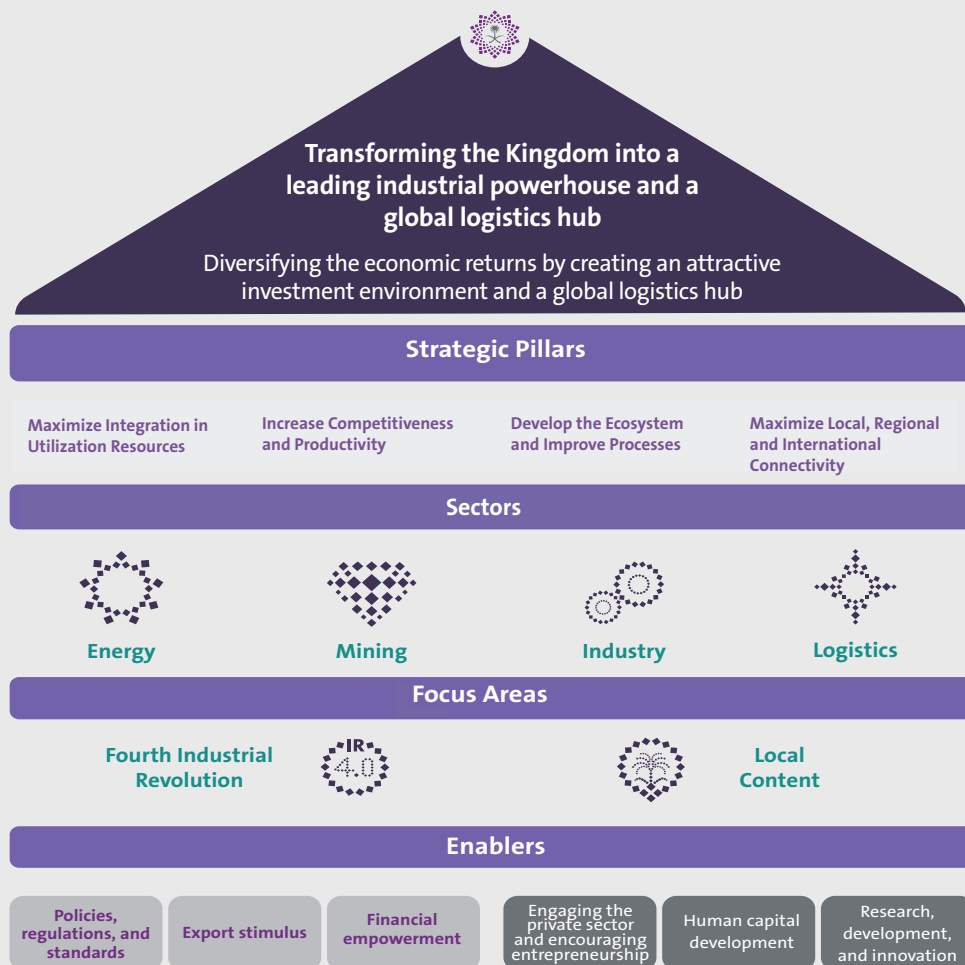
Transforming the Kingdom into a leading industrial powerhouse and a global logistics hub

Diversifying the economic returns by creating an attractive investment environment and a global logistics hub

Strategic Pillars

Maximize Integration in Utilization Resources

Increase Competitiveness and Productivity

Develop the Ecosystem and Improve Processes

Maximize Local, Regional and International Connectivity

Sectors

Energy

Mining

Industry

Logistics

Focus Areas

Fourth Industrial Revolution

IR 4.0

Local Content

Enablers

Policies, regulations, and standards

Export stimulus

Financial empowerment

Engaging the private sector and encouraging entrepreneurship

Human capital development

Research, development, and innovation